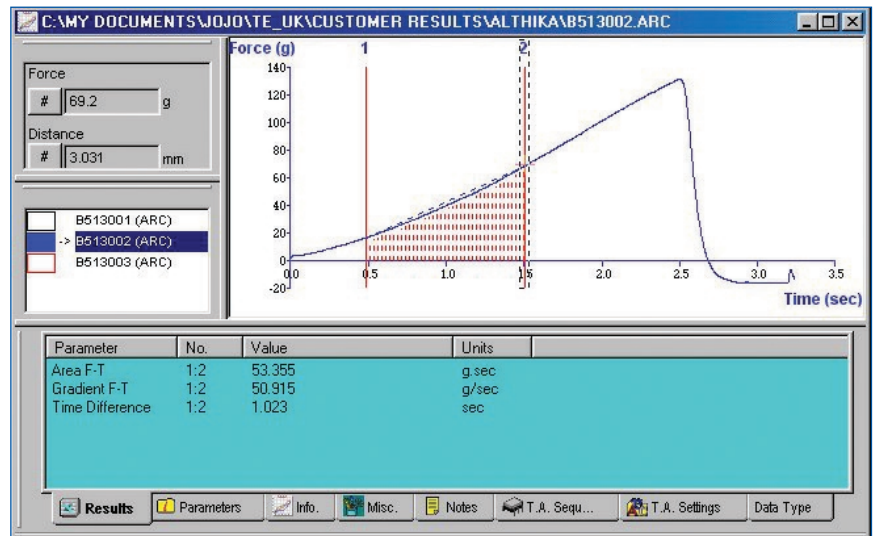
C:\MY DOCUMENTS\JOJO\TE_UK\CUSTOMER RESULTS\ALTHIKA\B513002.ARC

Force
# 69.2 g
Distance
# 3.031 mm

B513001 (ARC)
-> B513002 (ARC)
B513003 (ARC)

Force (g)
1
2
140
120
100
80
60
40
20
0
-20
0.0
0.5
1.0
1.5
2.0
2.5
3.0
3.5
Time (sec)

| Parameter | No. | Value | Units |
|---|---|---|---|
| Area F-T | 1:2 | 53.355 | g.sec |
| Gradient F-T | 1:2 | 50.915 | g/sec |
| Time Difference | 1:2 | 1.023 | sec |

Results | Parameters | Info. | Misc. | Notes | T.A. Sequ... | T.A. Settings | Data Type